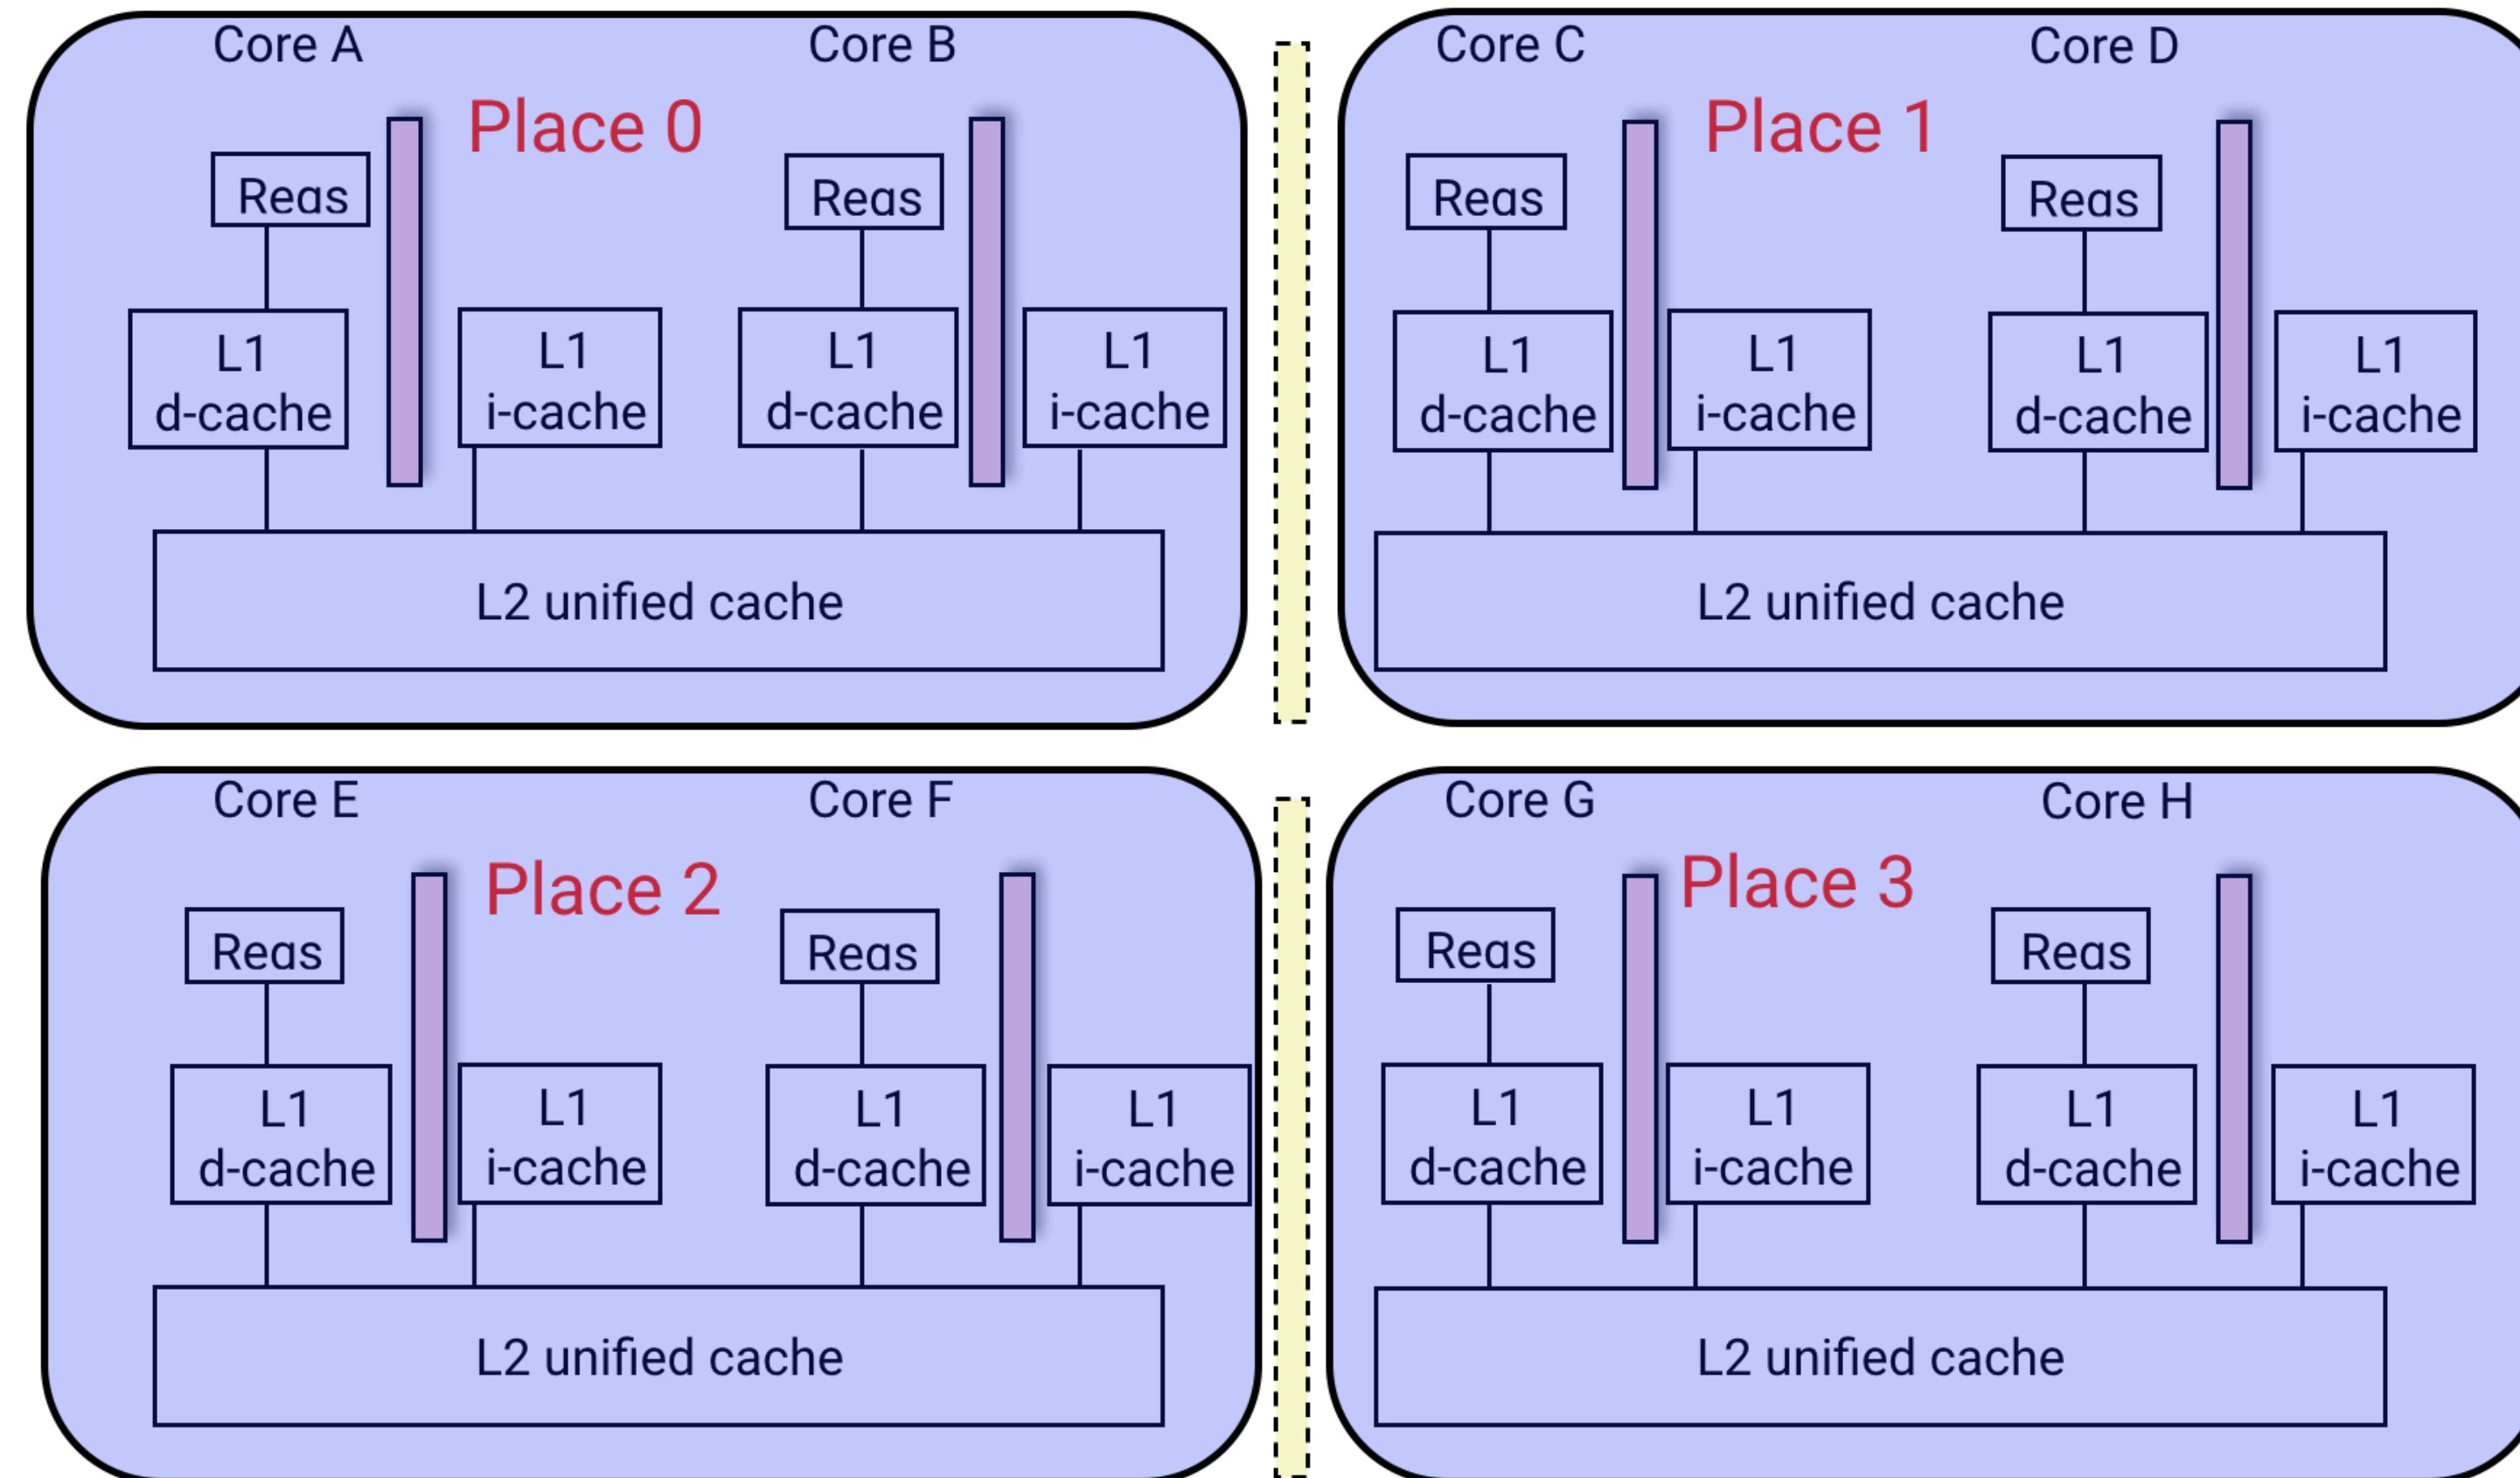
Core A

Core B

Place 0

Regs

Regs

L1 d-cache

L1 i-cache

L1 d-cache

L1 i-cache

L2 unified cache

Core C

Core D

Place 1

Regs

Regs

L1 d-cache

L1 i-cache

L1 d-cache

L1 i-cache

L2 unified cache

Core E

Core F

Place 2

Regs

Regs

L1 d-cache

L1 i-cache

L1 d-cache

L1 i-cache

L2 unified cache

Core G

Core H

Place 3

Regs

Regs

L1 d-cache

L1 i-cache

L1 d-cache

L1 i-cache

L2 unified cache